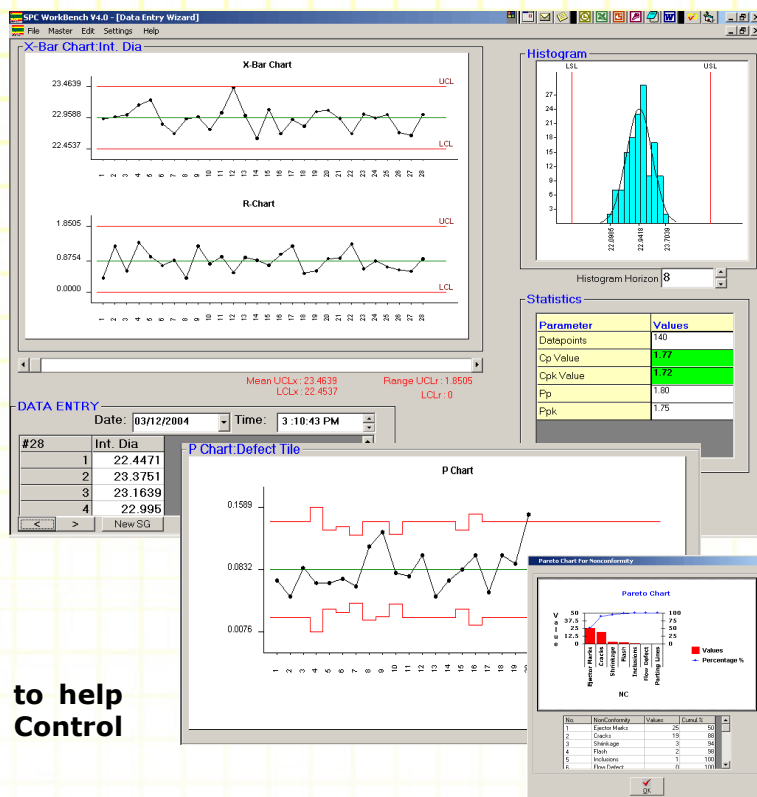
SPC WorkBench V4.0 - [Data Entry Wizard]
File Master Edit Settings Help

X-Bar Chart:Int. Dia
X-Bar Chart
23.4639
22.9588
22.4537
UCL
LCL
1 2 3 4 5 6 7 8 9 10 11 12 13 14 15 16 17 18 19 20 21 22 23 24 25 26 27 28

R-Chart
1.8505
0.8754
0.0000
UCL
LCL
1 2 3 4 5 6 7 8 9 10 11 12 13 14 15 16 17 18 19 20 21 22 23 24 25 26 27 28

Mean UCLx : 23.4639
LCLx : 22.4537
Range UCLr : 1.8505
LCLr : 0

Histogram
LSL
USL
27
24
21
18
15
12
9
6
3
22.0905
22.9418
23.7039

Histogram Horizon 8

Statistics
| Parameter | Values |
|---|---|
| Datapoints | 140 |
| Cp Value | 1.77 |
| Cpk Value | 1.72 |
| Pp | 1.80 |
| Ppk | 1.75 |

DATA ENTRY
Date: 03/12/2004
Time: 3 :10:43 PM

| #28 | Int. Dia |
|---|---|
| 1 | 22.4471 |
| 2 | 23.3751 |
| 3 | 23.1639 |
| 4 | 22.995 |

< > New SG

P Chart:Defect Tile
P Chart
0.1589
0.0832
0.0076
1 2 3 4 5 6 7 8 9 10 11 12 13 14 15 16 17 18 19 20

Pareto Chart For Nonconformity
Pareto Chart
Value
50
37.5
25
12.5
0
100
75
50
25
0
Ejector Marks
Cracks
Shrinkage
Flash
Inclusions
Flow Defect
Parting Lines
NC
Values
Percentage %

| No. | NonConformity | Values | Cumul % |
|---|---|---|---|
| 1 | Ejector Marks | 25 | 50 |
| 2 | Cracks | 19 | 88 |
| 3 | Shrinkage | 3 | 94 |
| 4 | Flash | 2 | 98 |
| 5 | Inclusions | 1 | 100 |
| 6 | Flow Defect | 0 | 100 |

OK

to help
Control